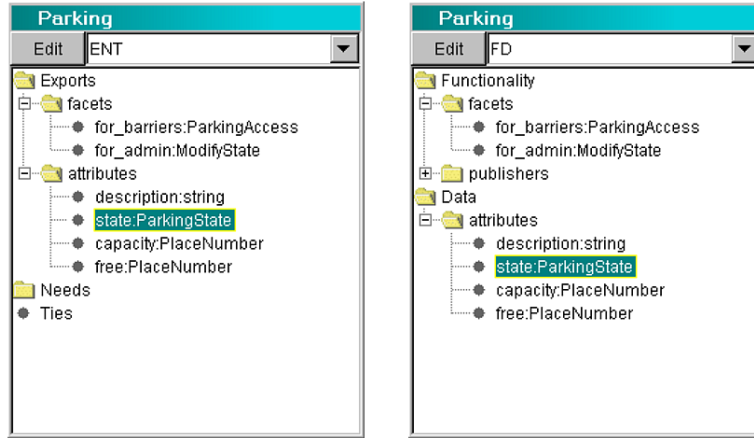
Parking

Edit ENT

Exports
facets
for_barriers:ParkingAccess
for_admin:ModifyState
attributes
description:string
state:ParkingState
capacity:PlaceNumber
free:PlaceNumber
Needs
Ties

Parking

Edit FD

Functionality
facets
for_barriers:ParkingAccess
for_admin:ModifyState
publishers
Data
attributes
description:string
state:ParkingState
capacity:PlaceNumber
free:PlaceNumber